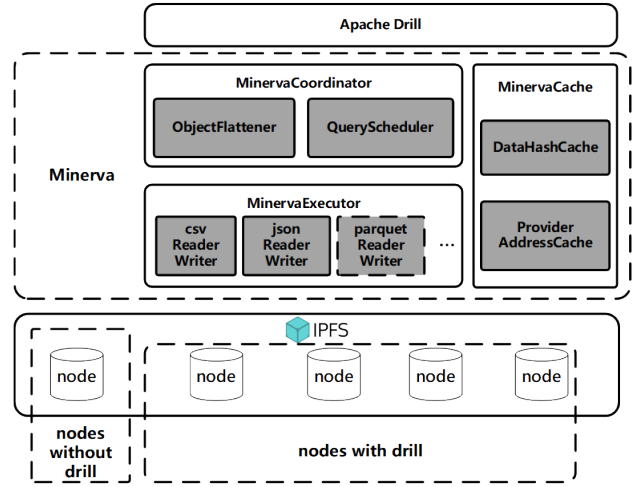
Apache Drill

Minerva

MinervaCoordinator

ObjectFlattener

QueryScheduler

MinervaExecutor

csv Reader Writer

json Reader Writer

parquet Reader Writer

...

MinervaCache

DataHashCache

Provider AddressCache

IPFS

node

node

node

node

node

nodes without drill

nodes with drill